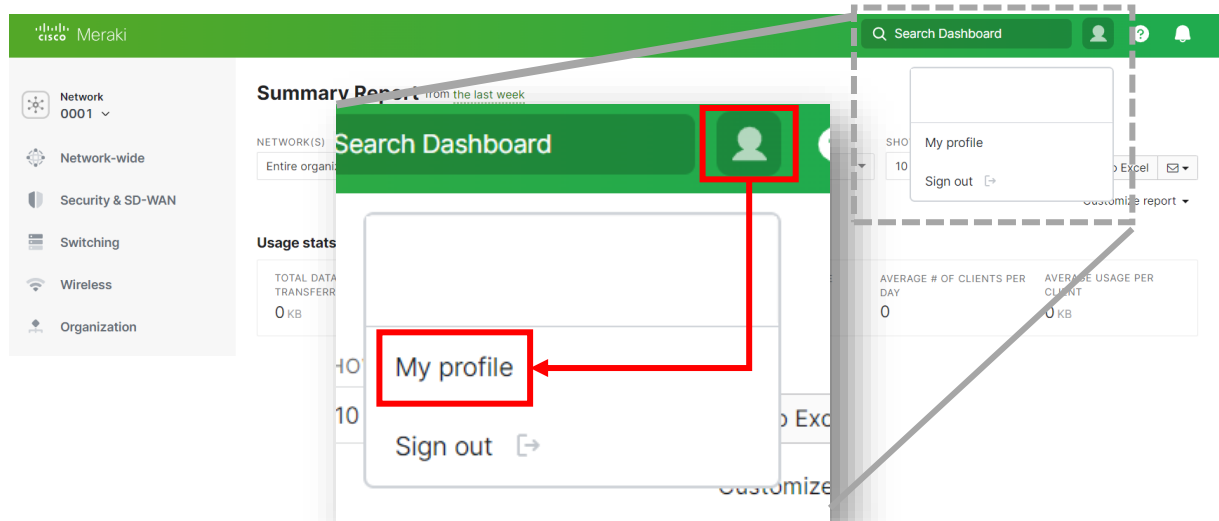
cisco Meraki

Search Dashboard

Network
0001

Network-wide

Security & SD-WAN

Switching

Wireless

Organization

Summary Report from the last week

NETWORK(S)
Entire organi

SHO
10

o Excel

Customize report

Usage stats

TOTAL DATA TRANSFERR
0 KB

AVERAGE # OF CLIENTS PER DAY
0

AVERAGE USAGE PER CLIENT
0 KB

My profile

Sign out

Search Dashboard

HO
10

My profile

Sign out

o Exc

Customize